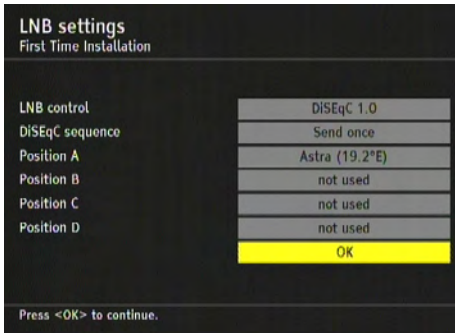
LNB settings
First Time Installation

| | |
|---|---|
| LNB control | DiSEqC 1.0 |
| DiSEqC sequence | Send once |
| Position A | Astra (19.2°E) |
| Position B | not used |
| Position C | not used |
| Position D | not used |
| | OK |

Press <OK> to continue.